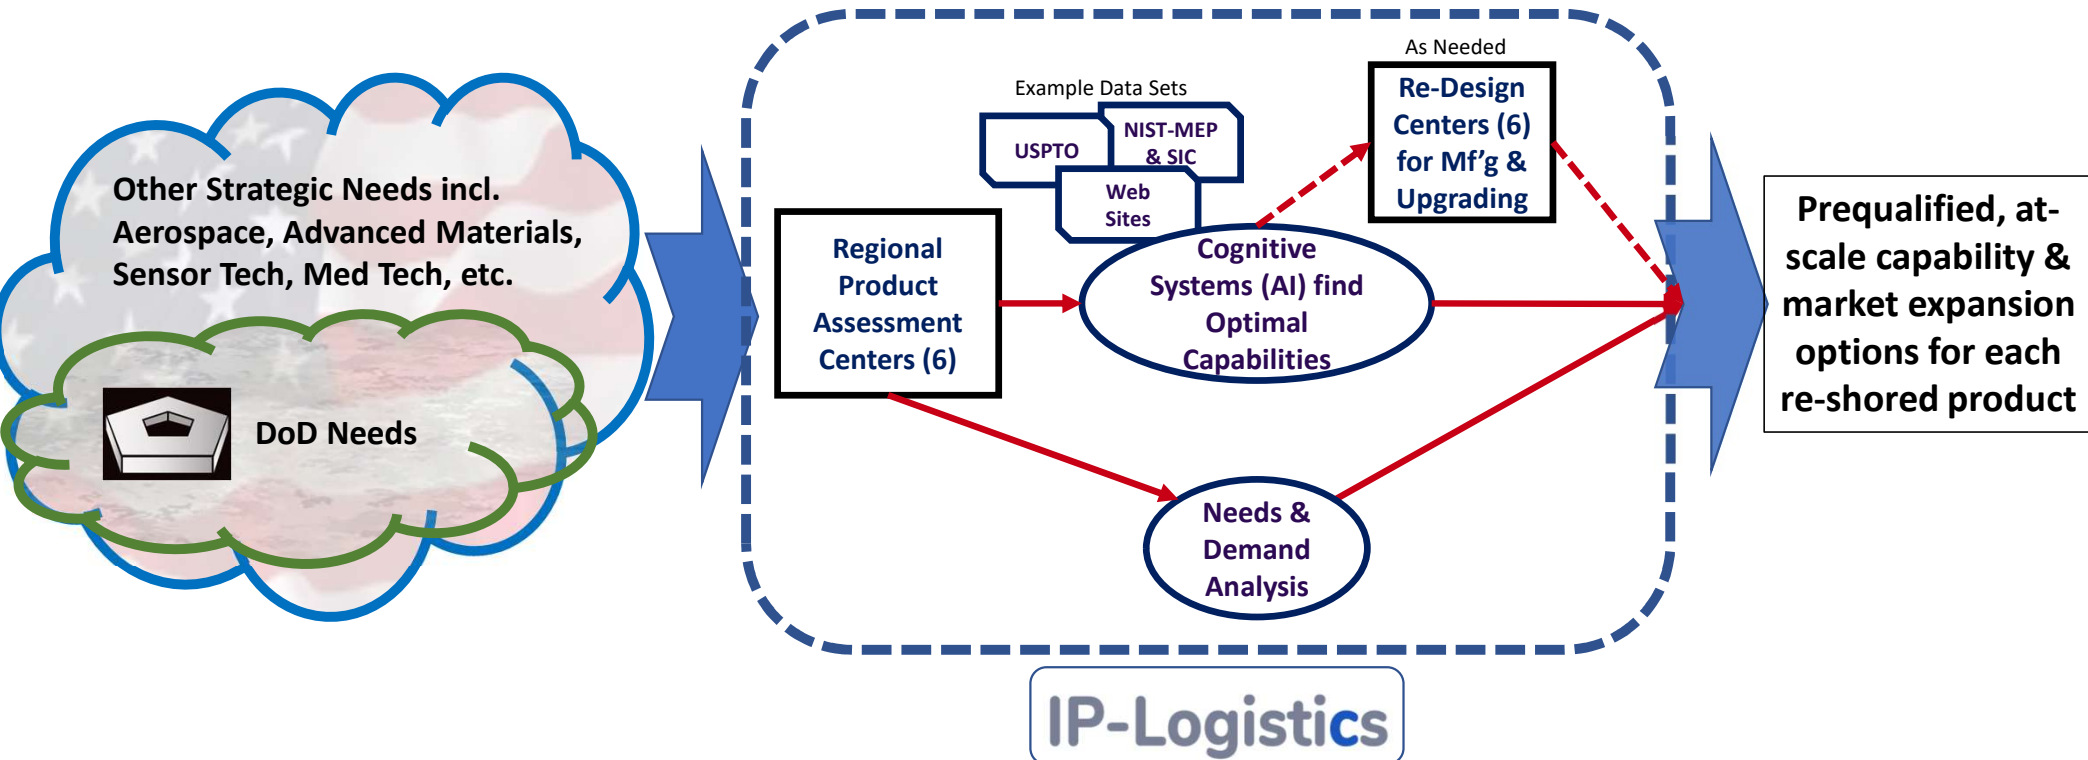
Other Strategic Needs incl. Aerospace, Advanced Materials, Sensor Tech, Med Tech, etc.

DoD Needs

Example Data Sets

USPTO

NIST-MEP & SIC

Web Sites

As Needed

Re-Design Centers (6) for Mf'g & Upgrading

Regional Product Assessment Centers (6)

Cognitive Systems (AI) find Optimal Capabilities

Needs & Demand Analysis

Prequalified, at-scale capability & market expansion options for each re-shored product

IP-Logistics